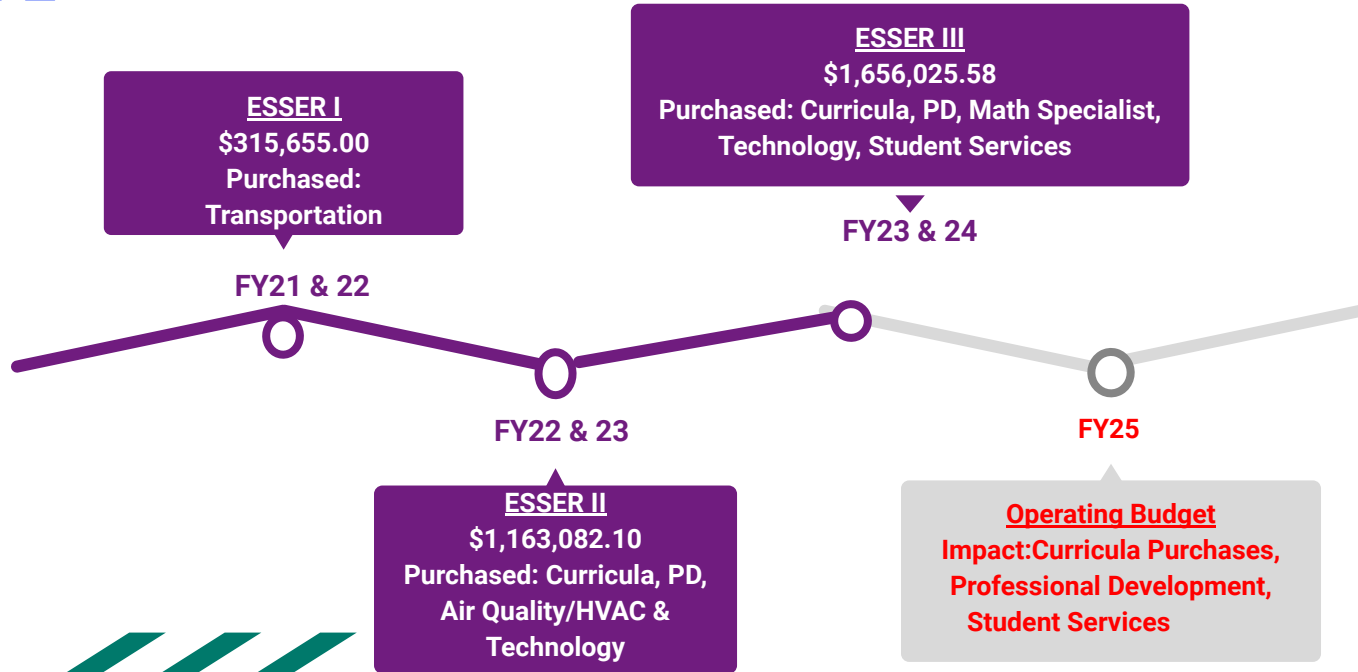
ESSER I
$315,655.00
Purchased: Transportation

FY21 & 22

FY22 & 23

ESSER II
$1,163,082.10
Purchased: Curricula, PD, Air Quality/HVAC & Technology

ESSER III
$1,656,025.58
Purchased: Curricula, PD, Math Specialist, Technology, Student Services

FY23 & 24

FY25

Operating Budget
Impact:Curricula Purchases, Professional Development, Student Services